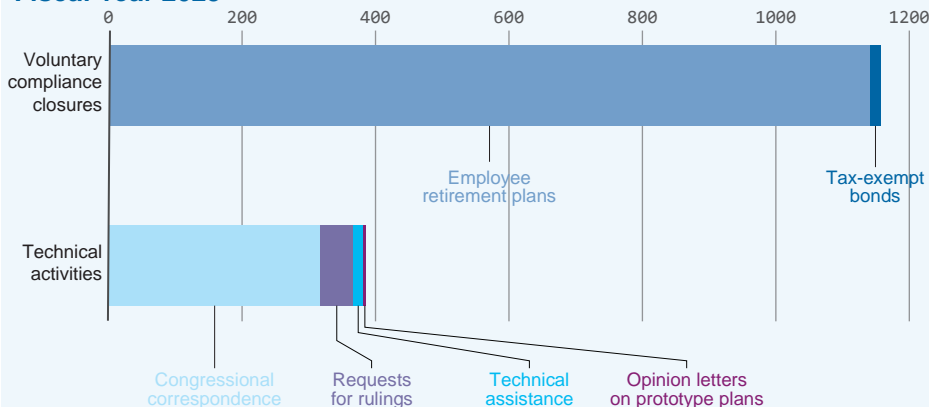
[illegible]

0 200 400 600 800 1000 1200

Voluntary compliance closures

Employee retirement plans

Tax-exempt bonds

Technical activities

Congressional correspondence

Requests for rulings

Technical assistance

Opinion letters on prototype plans